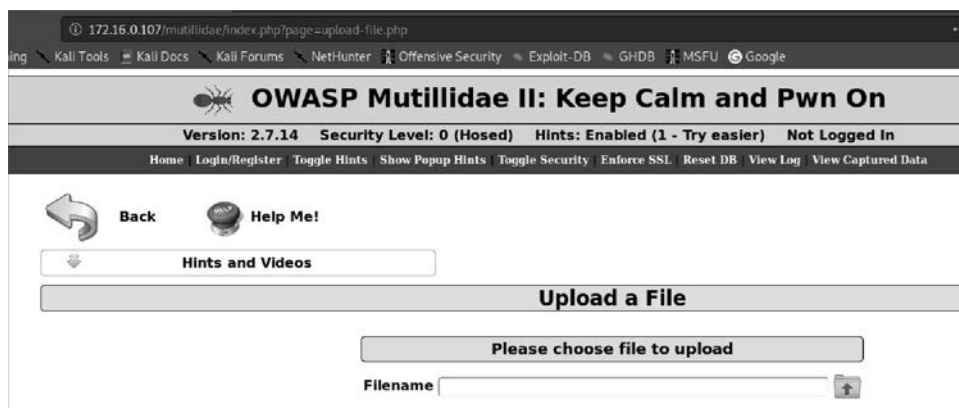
172.16.0.107/mutillidae/index.php?page=upload-file.php

ing Kali Tools Kali Docs Kali Forums NetHunter Offensive Security Exploit-DB GHDB MSFU Google

OWASP Mutillidae II: Keep Calm and Pwn On

Version: 2.7.14 Security Level: 0 (Hosed) Hints: Enabled (1 - Try easier) Not Logged In

Home | Login/Register | Toggle Hints | Show Popup Hints | Toggle Security | Enforce SSL | Reset DB | View Log | View Captured Data

Back

Help Me!

Hints and Videos

Upload a File

Please choose file to upload

Filename